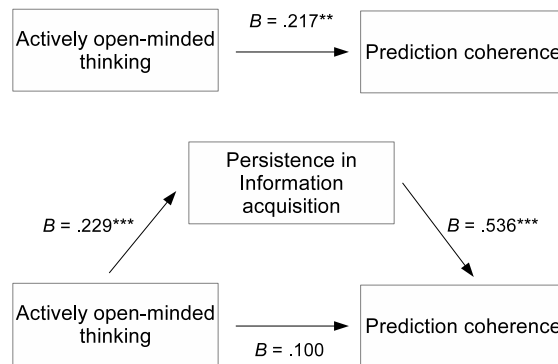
Actively open-minded thinking

$B$ = .217**

Prediction coherence

Persistence in Information acquisition

$B$ = .229***

$B$ = .536***

Actively open-minded thinking

Prediction coherence

$B$ = .100